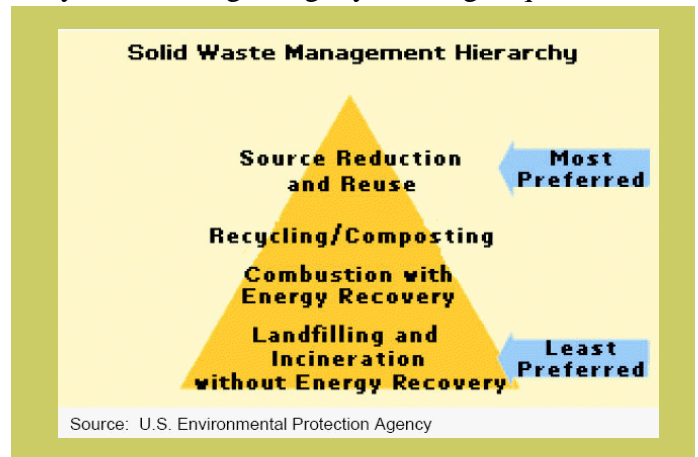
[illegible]

Solid Waste Management Hierarchy

Source Reduction and Reuse

Most Preferred

Recycling/Composting

Combustion with Energy Recovery

Landfilling and Incineration without Energy Recovery

Least Preferred

Source: U.S. Environmental Protection Agency